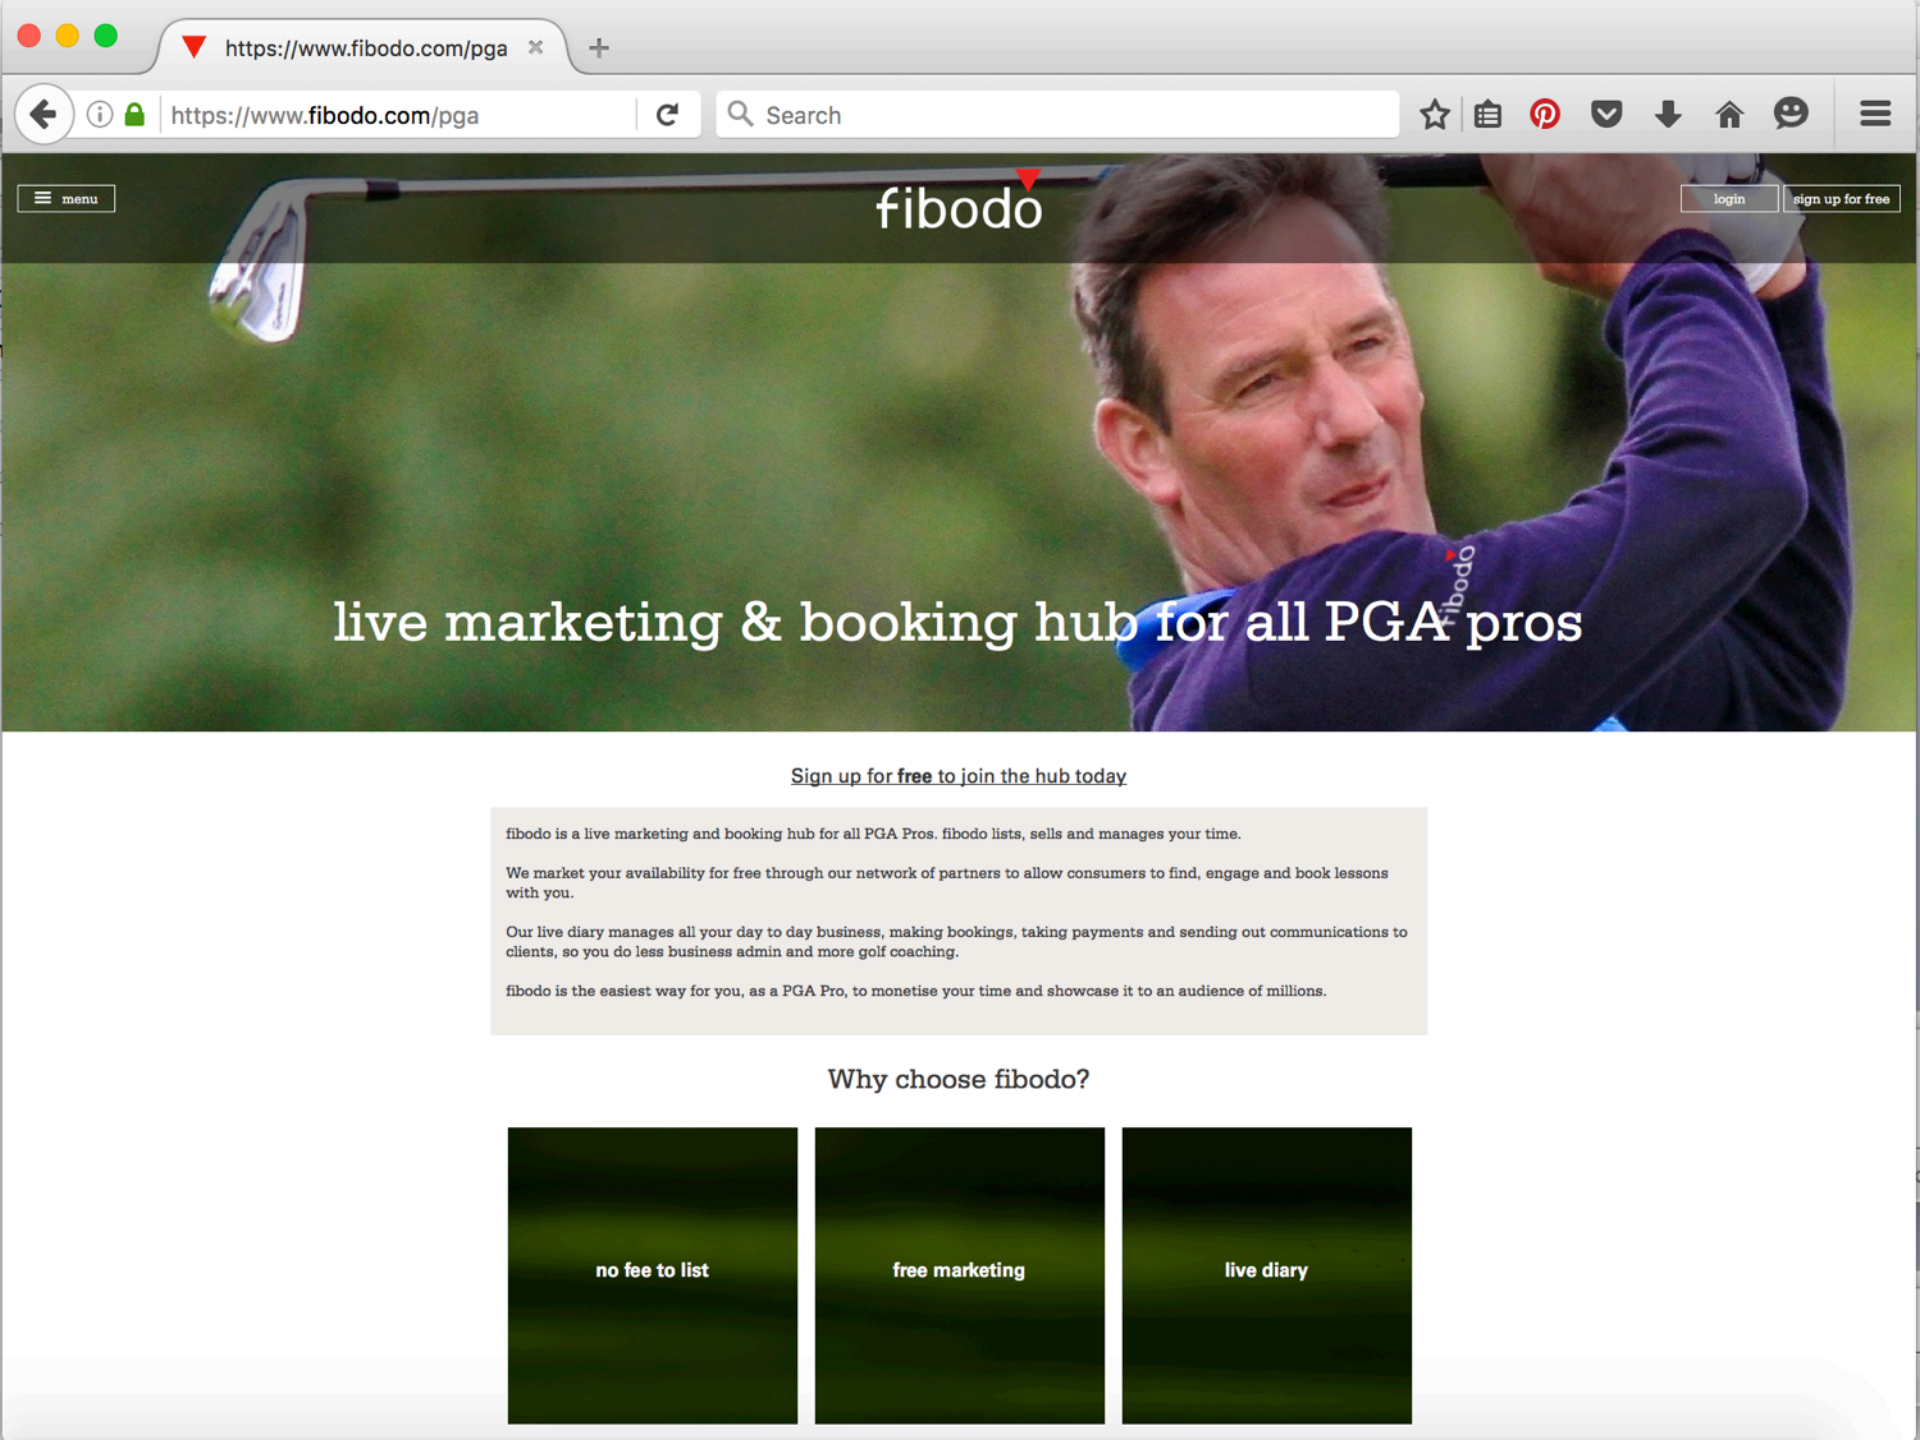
https://www.fibodo.com/pga

https://www.fibodo.com/pga

Search

menu

fibodo

login

sign up for free

live marketing & booking hub for all PGA pros

fibodo

Sign up for free to join the hub today

fibodo is a live marketing and booking hub for all PGA Pros. fibodo lists, sells and manages your time.

We market your availability for free through our network of partners to allow consumers to find, engage and book lessons with you.

Our live diary manages all your day to day business, making bookings, taking payments and sending out communications to clients, so you do less business admin and more golf coaching.

fibodo is the easiest way for you, as a PGA Pro, to monetise your time and showcase it to an audience of millions.

Why choose fibodo?

no fee to list

free marketing

live diary